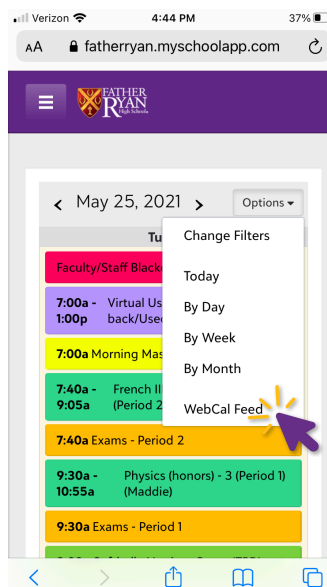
Verizon 4:44 PM 37%

AA fatherryan.myschoolapp.com

FATHER RYAN High School

May 25, 2021

Options

Tu

Change Filters

Faculty/Staff Black

Today

By Day

7:00a - 1:00p Virtual Us back/Used

By Week

7:00a Morning Mas

By Month

7:40a - 9:05a French II (Period 2

WebCal Feed

7:40a Exams - Period 2

9:30a - 10:55a Physics (honors) - 3 (Period 1) (Maddie)

9:30a Exams - Period 1